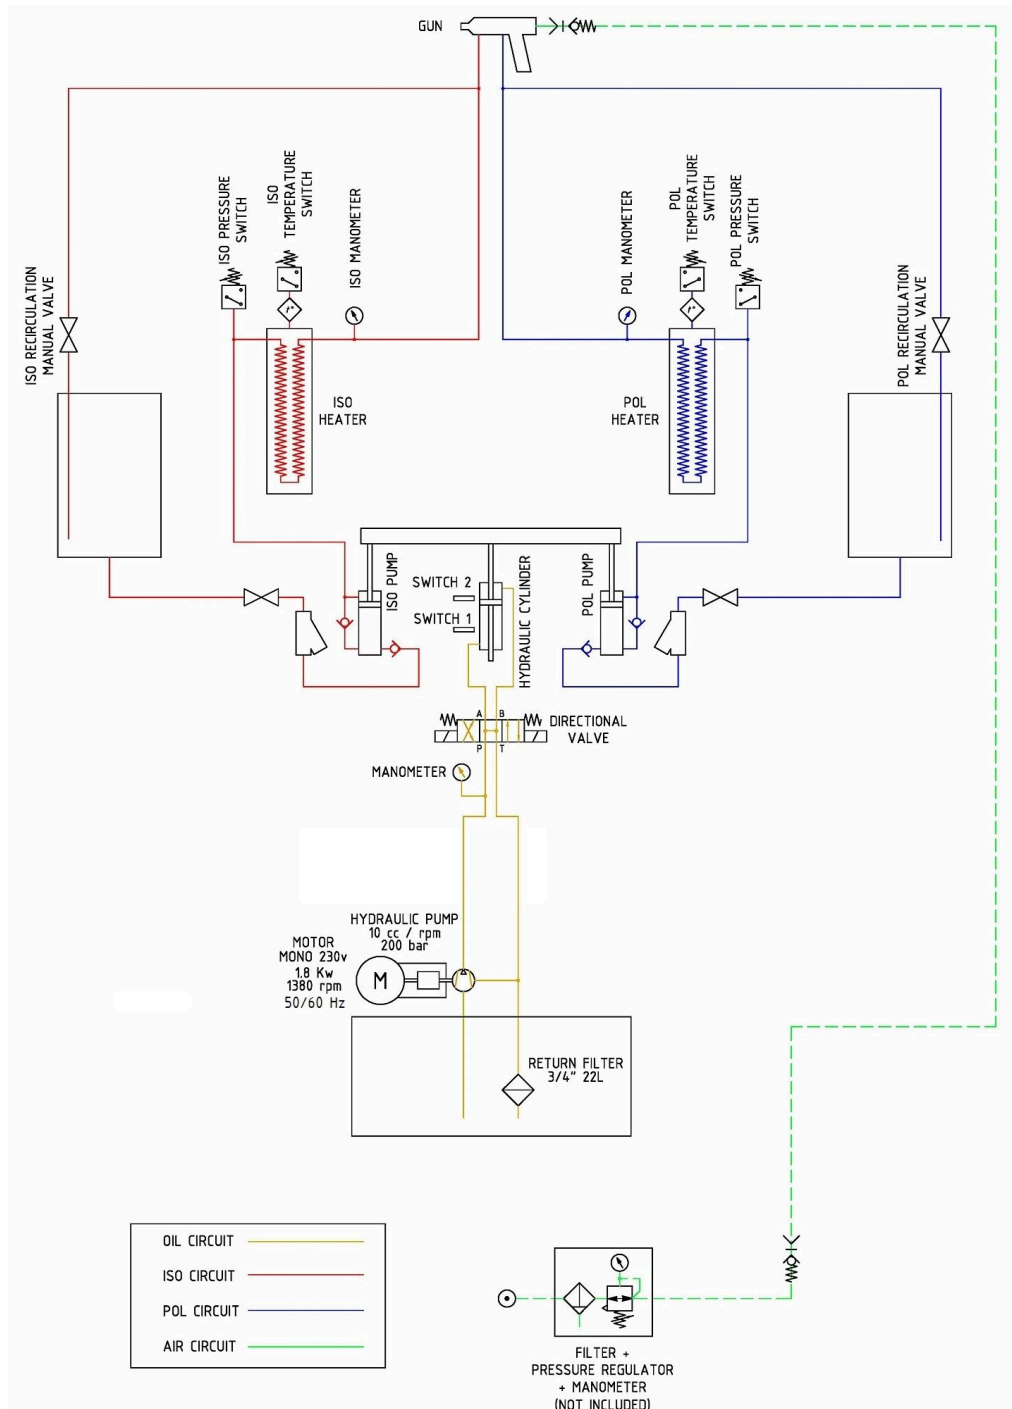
GUN

ISO RECIRCULATION MANUAL VALVE

ISO PRESSURE SWITCH

ISO TEMPERATURE SWITCH

ISO MANOMETER

ISO HEATER

POL MANOMETER

POL TEMPERATURE SWITCH

POL PRESSURE SWITCH

POL HEATER

POL RECIRCULATION MANUAL VALVE

ISO PUMP

SWITCH 2

SWITCH 1

HYDRAULIC CYLINDER

POL PUMP

A B

P T

DIRECTIONAL VALVE

MANOMETER

HYDRAULIC PUMP
10 cc / rpm
200 bar

MOTOR
MONO 230v
1.8 Kw
1380 rpm
50/60 Hz

M

RETURN FILTER
3/4" 22L

| OIL CIRCUIT |
|---|
| ISO CIRCUIT |
| POL CIRCUIT |
| AIR CIRCUIT |

FILTER +
PRESSURE REGULATOR
+ MANOMETER
(NOT INCLUDED)